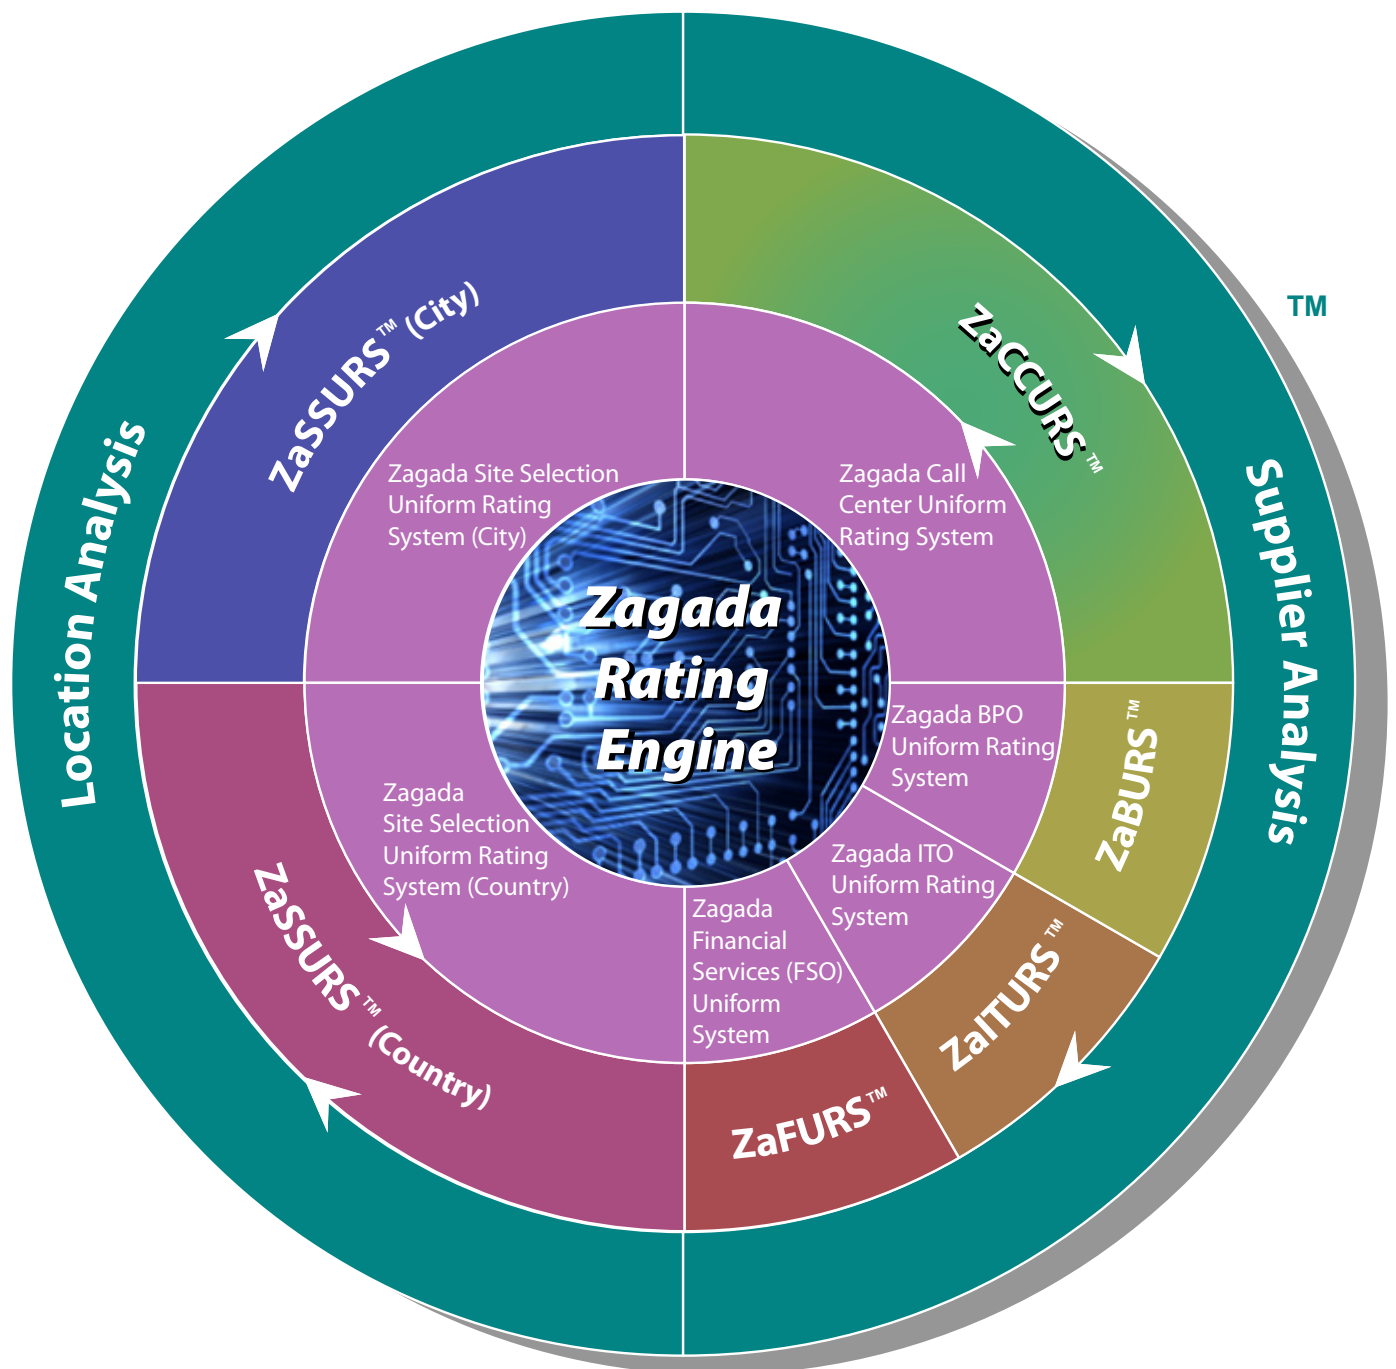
Location Analysis

Supplier Analysis

TM

ZaSSURS™ (City)

ZaCCURS™

Zagada Site Selection Uniform Rating System (City)

Zagada Call Center Uniform Rating System

Zagada Rating Engine

Zagada BPO Uniform Rating System

ZaBURS™

Zagada Site Selection Uniform Rating System (Country)

Zagada ITO Uniform Rating System

Zagada Financial Services (FSO) Uniform System

ZaITURS™

ZaSSURS™ (Country)

ZaFURS™